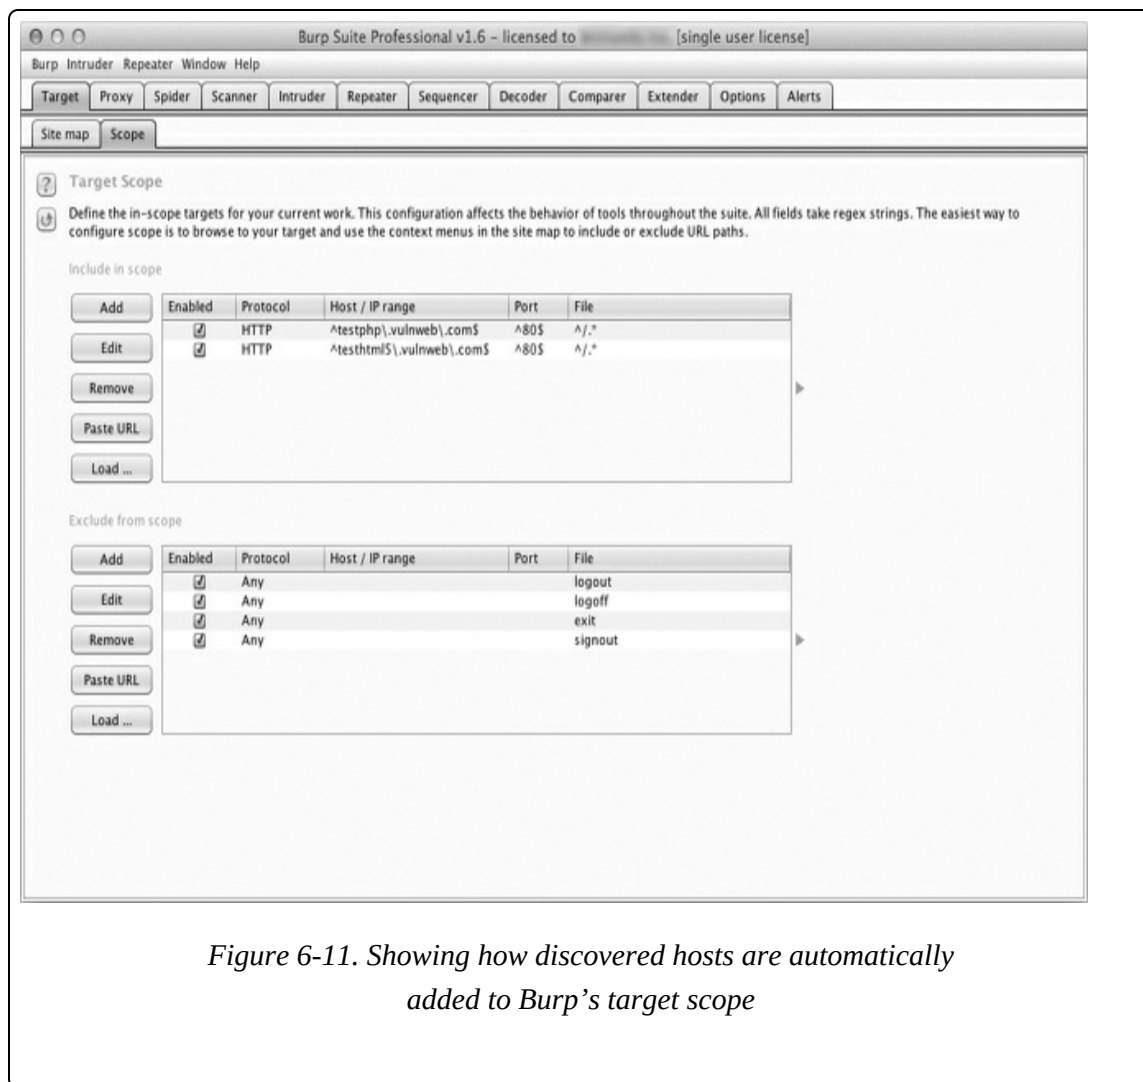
Burp Suite Professional v1.6 – licensed to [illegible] [single user license]

Burp Intruder Repeater Window Help

Target Proxy Spider Scanner Intruder Repeater Sequencer Decoder Comparer Extender Options Alerts

Site map Scope

Target Scope

Define the in-scope targets for your current work. This configuration affects the behavior of tools throughout the suite. All fields take regex strings. The easiest way to configure scope is to browse to your target and use the context menus in the site map to include or exclude URL paths.

Include in scope

Add
Edit
Remove
Paste URL
Load ...

| Enabled | Protocol | Host / IP range | Port | File |
|---|---|---|---|---|
| ☑ | HTTP | ^testphp\.vulnweb\.com$ | ^80$ | ^/.* |
| ☑ | HTTP | ^testhtml5\.vulnweb\.com$ | ^80$ | ^/.* |

Exclude from scope

Add
Edit
Remove
Paste URL
Load ...

| Enabled | Protocol | Host / IP range | Port | File |
|---|---|---|---|---|
| ☑ | Any | | | logout |
| ☑ | Any | | | logoff |
| ☑ | Any | | | exit |
| ☑ | Any | | | signout |

Figure 6-11. Showing how discovered hosts are automatically added to Burp’s target scope